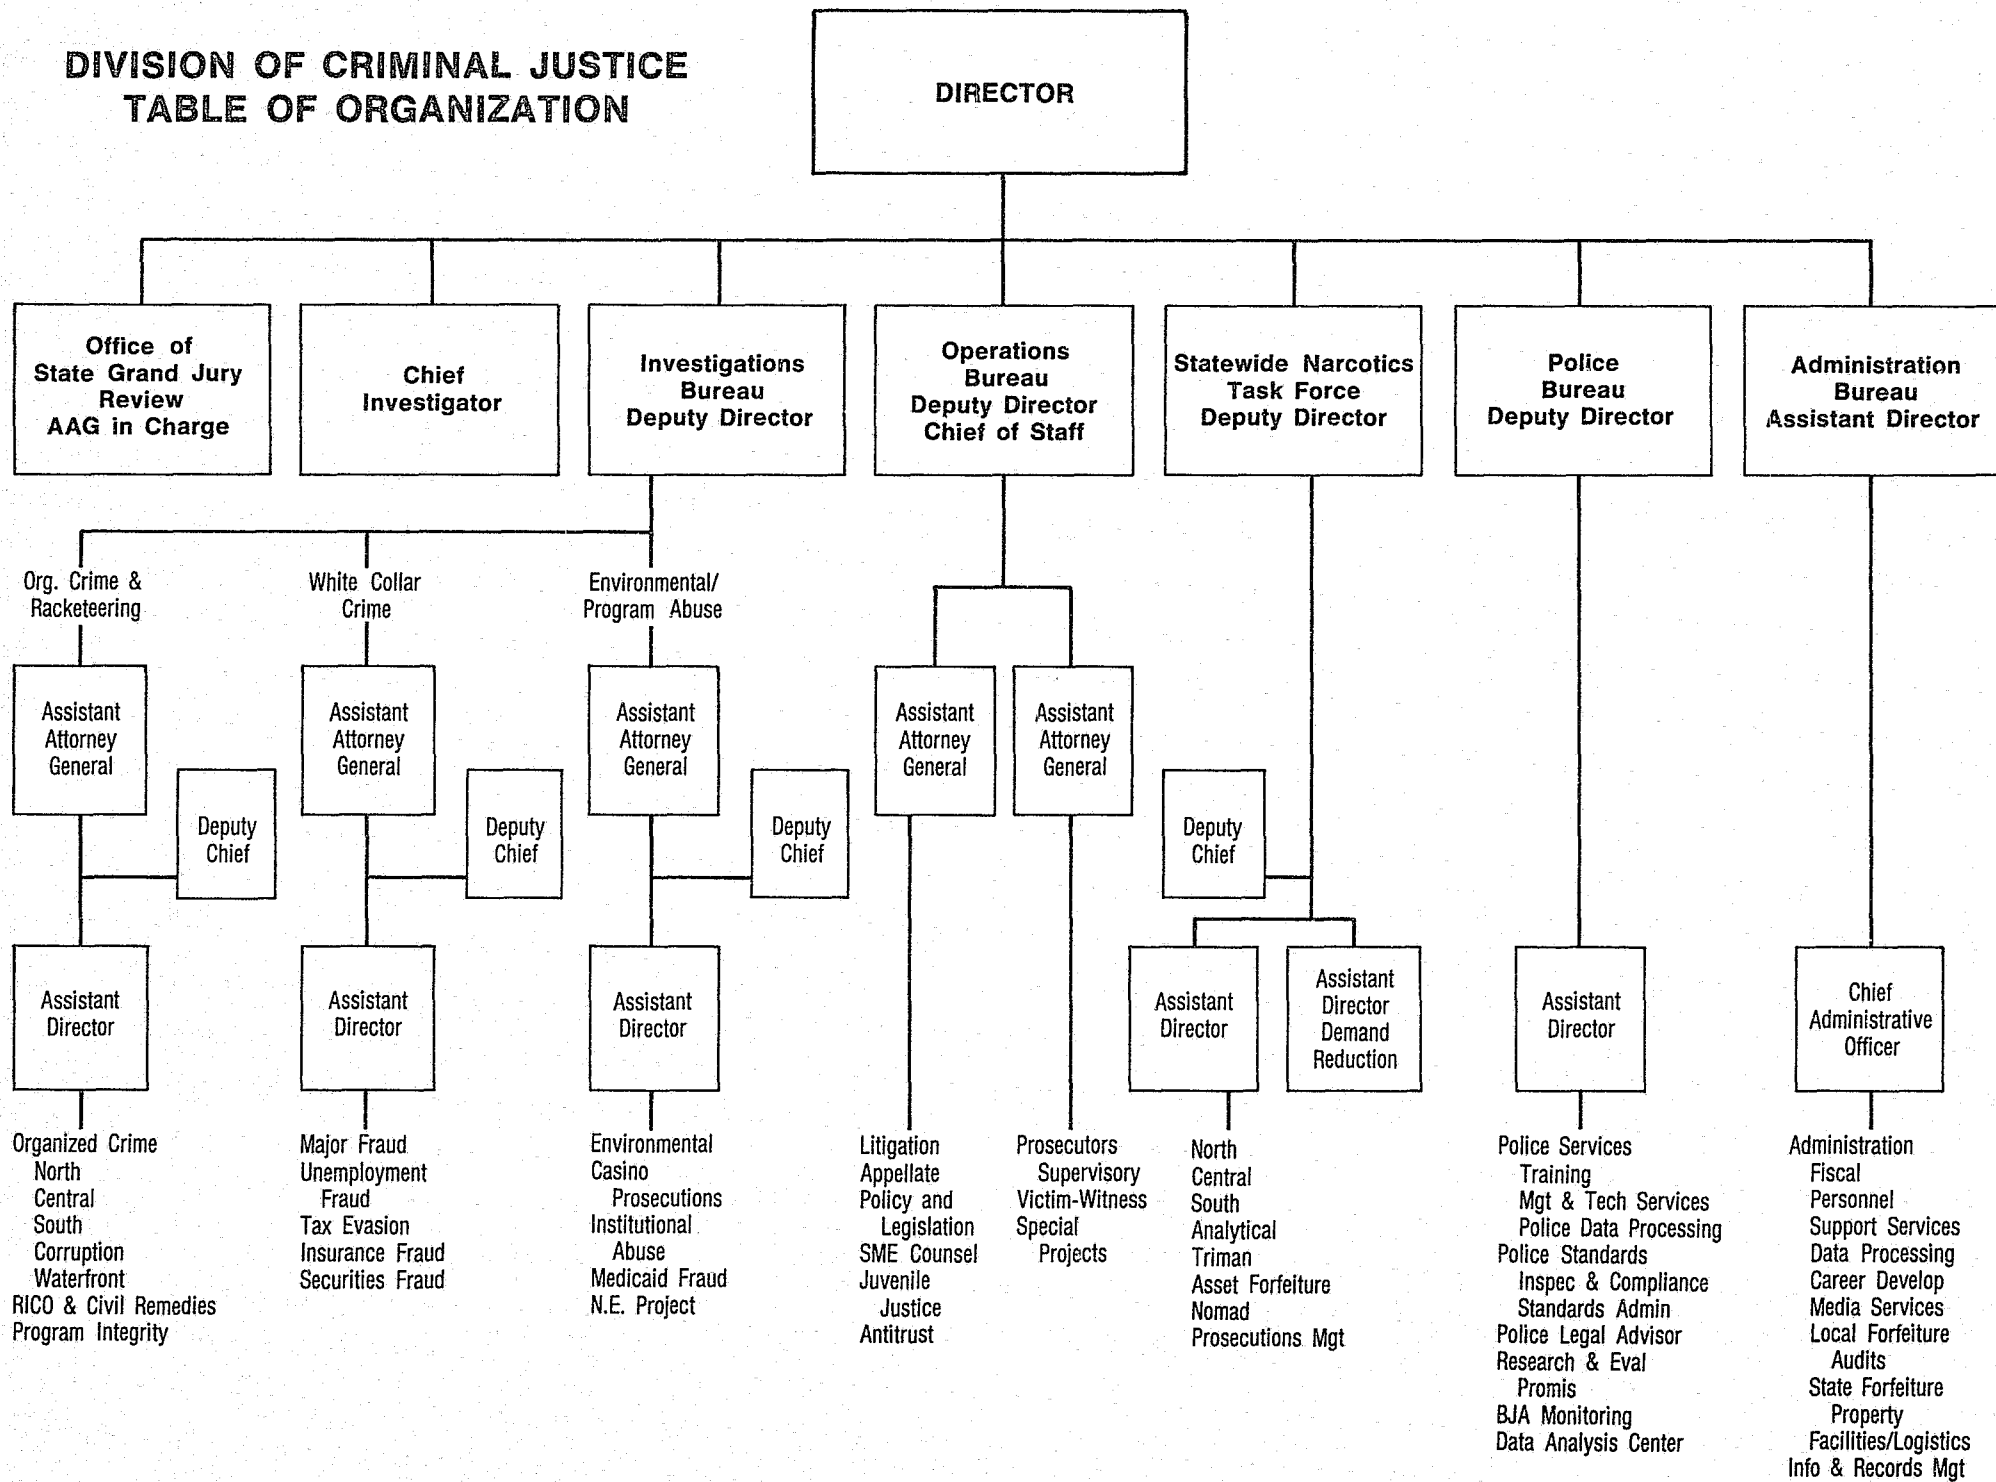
DIVISION OF CRIMINAL JUSTICE
TABLE OF ORGANIZATION

DIRECTOR

Office of State Grand Jury Review AAG in Charge

Chief Investigator

Investigations Bureau Deputy Director

Operations Bureau Deputy Director Chief of Staff

Statewide Narcotics Task Force Deputy Director

Police Bureau Deputy Director

Administration Bureau Assistant Director

Org. Crime & Racketeering

Assistant Attorney General

Deputy Chief

Assistant Director

Organized Crime
North
Central
South
Corruption
Waterfront
RICO & Civil Remedies
Program Integrity

White Collar Crime

Assistant Attorney General

Deputy Chief

Assistant Director

Major Fraud
Unemployment Fraud
Tax Evasion
Insurance Fraud
Securities Fraud

Environmental/ Program Abuse

Assistant Attorney General

Deputy Chief

Assistant Director

Environmental
Casino Prosecutions
Institutional Abuse
Medicaid Fraud
N.E. Project

Assistant Attorney General

Assistant Attorney General

Litigation
Appellate
Policy and Legislation
SME Counsel
Juvenile Justice
Antitrust

Prosecutors Supervisory
Victim-Witness
Special Projects

Deputy Chief

Assistant Director

Assistant Director Demand Reduction

North
Central
South
Analytical
Triman
Asset Forfeiture
Nomad
Prosecutions Mgt

Assistant Director

Police Services
Training
Mgt & Tech Services
Police Data Processing
Police Standards
Inspec & Compliance
Standards Admin
Police Legal Advisor
Research & Eval
Promis
BJA Monitoring
Data Analysis Center

Chief Administrative Officer

Administration
Fiscal
Personnel
Support Services
Data Processing
Career Develop
Media Services
Local Forfeiture Audits
State Forfeiture Property
Facilities/Logistics
Info & Records Mgt